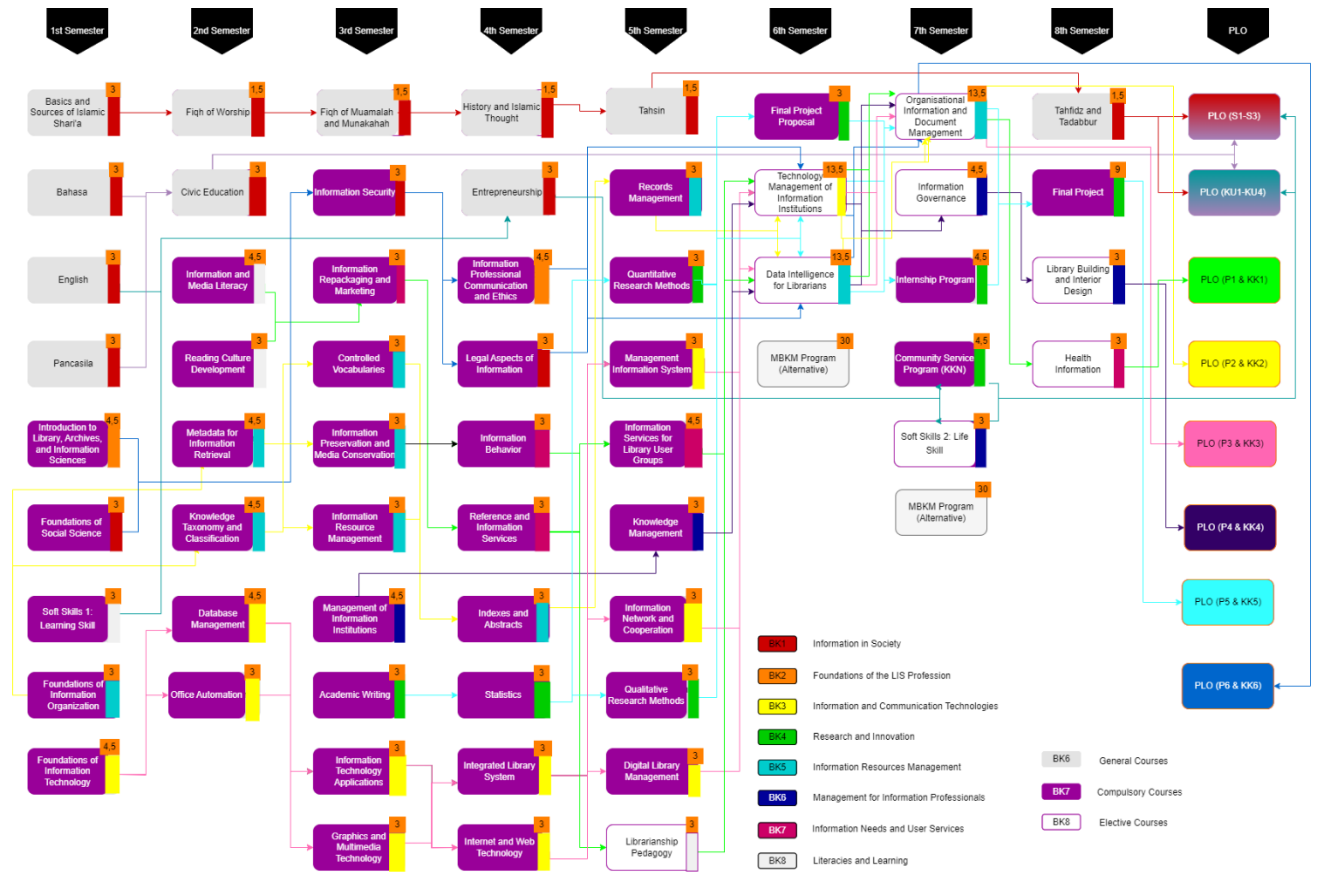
1st Semester
2nd Semester
3rd Semester
4th Semester
5th Semester
6th Semester
7th Semester
8th Semester
PLO

Basics and Sources of Islamic Shari'a 3
Bahasa 3
English 3
Pancasila 3
Introduction to Library, Archives, and Information Sciences 4,5
Foundations of Social Science 3
Soft Skills 1: Learning Skill 3
Foundations of Information Organization 3
Foundations of Information Technology 4,5

Fiqh of Worship 1,5
Civic Education 3
Information and Media Literacy 4,5
Reading Culture Development 3
Metadata for Information Retrieval 4,5
Knowledge Taxonomy and Classification 4,5
Database Management 4,5
Office Automation 3

Fiqh of Muamalah and Munakahah 1,5
Information Security 3
Information Repackaging and Marketing 3
Controlled Vocabularies 3
Information Preservation and Media Conservation 3
Information Resource Management 3
Management of Information Institutions 4,5
Academic Writing 3
Information Technology Applications 3
Graphics and Multimedia Technology 3

History and Islamic Thought 1,5
Entrepreneurship 3
Information Professional Communication and Ethics 4,5
Legal Aspects of Information 3
Information Behavior 3
Reference and Information Services 3
Indexes and Abstracts 3
Statistics 3
Integrated Library System 3
Internet and Web Technology 3

Tahsin 1,5
Records Management 3
Quantitative Research Methods 3
Management Information System 3
Information Services for Library User Groups 4,5
Knowledge Management 3
Information Network and Cooperation 3
Qualitative Research Methods 3
Digital Library Management 3
Librarianship Pedagogy 3

Final Project Proposal 3
Technology Management of Information Institutions 13,5
Data Intelligence for Librarians 13,5
MBKM Program (Alternative) 30

Organisational Information and Document Management 13,5
Information Governance 4,5
Internship Program 4,5
Community Service Program (KKN) 4,5
Soft Skills 2: Life Skill 3
MBKM Program (Alternative) 30

Tahfidz and Tadabbur 1,5
Final Project 9
Library Building and Interior Design 3
Health Information 3

PLO (S1-S3)
PLO (KU1-KU4)
PLO (P1 & KK1)
PLO (P2 & KK2)
PLO (P3 & KK3)
PLO (P4 & KK4)
PLO (P5 & KK5)
PLO (P6 & KK6)

BK1 Information in Society
BK2 Foundations of the LIS Profession
BK3 Information and Communication Technologies
BK4 Research and Innovation
BK5 Information Resources Management
BK6 Management for Information Professionals
BK7 Information Needs and User Services
BK8 Literacies and Learning

BK6 General Courses
BK7 Compulsory Courses
BK8 Elective Courses